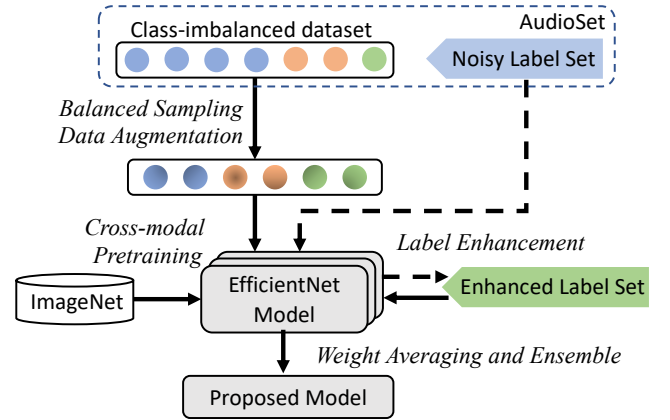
Class-imbalanced dataset

AudioSet

Noisy Label Set

Balanced Sampling
Data Augmentation

Cross-modal
Pretraining

Label Enhancement

ImageNet

EfficientNet
Model

Enhanced Label Set

Weight Averaging and Ensemble

Proposed Model